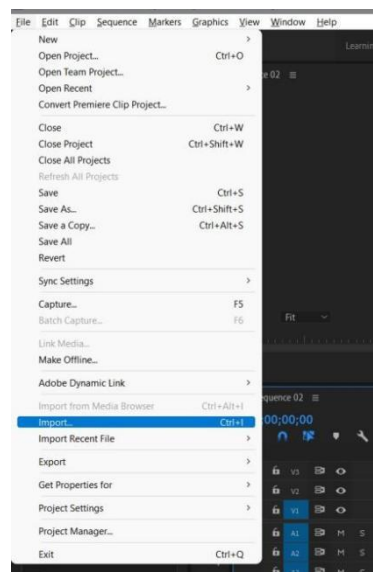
File Edit Clip Sequence Markers Graphics View Window Help

New >
Open Project... Ctrl+O
Open Team Project...
Open Recent >
Convert Premiere Clip Project...

Close Ctrl+W
Close Project Ctrl+Shift+W
Close All Projects
Refresh All Projects
Save Ctrl+S
Save As... Ctrl+Shift+S
Save a Copy... Ctrl+Alt+S
Save All
Revert

Sync Settings >

Capture... F5
Batch Capture... F6

Link Media...
Make Offline...

Adobe Dynamic Link >

Import from Media Browser Ctrl+Alt+I
Import... Ctrl+I
Import Recent File >

Export >

Get Properties for >

Project Settings >

Project Manager...

Exit Ctrl+Q

Learnin
e 02 ≡
Fit
quence 02 ≡
00;00;00
V3
V2
V1
A1 M S
A2 M S